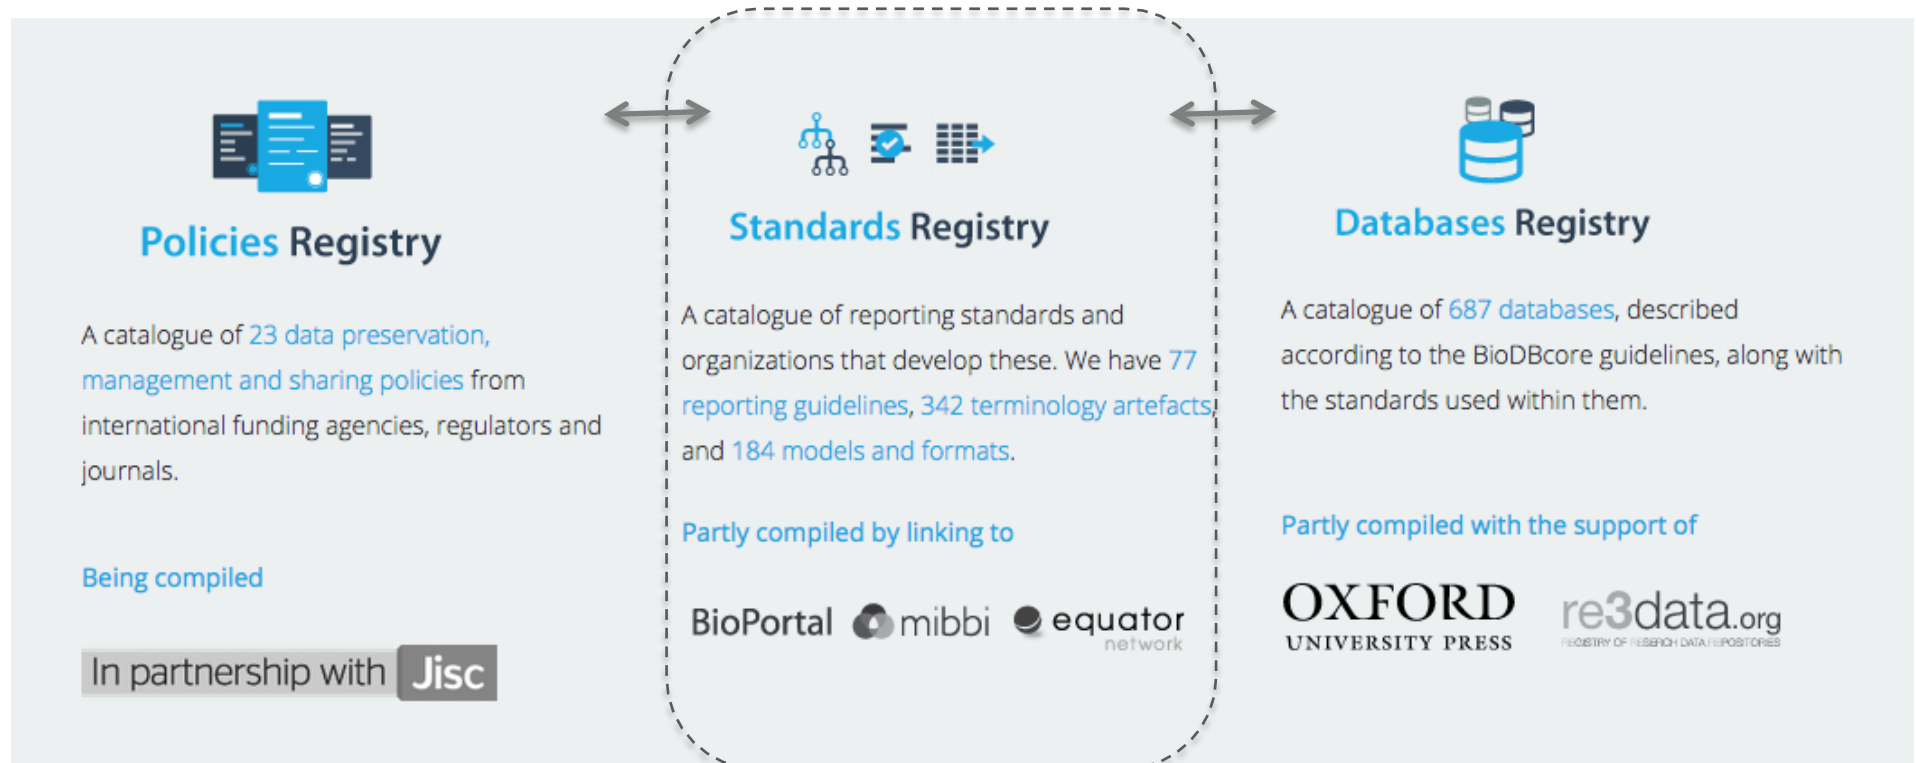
Policies Registry

A catalogue of 23 data preservation, management and sharing policies from international funding agencies, regulators and journals.

Being compiled

In partnership with Jisc

Standards Registry

A catalogue of reporting standards and organizations that develop these. We have 77 reporting guidelines, 342 terminology artefacts and 184 models and formats.

Partly compiled by linking to

BioPortal mibbi equator network

Databases Registry

A catalogue of 687 databases, described according to the BioDBcore guidelines, along with the standards used within them.

Partly compiled with the support of

OXFORD UNIVERSITY PRESS re3data.org REGISTRY OF RESEARCH DATA REPOSITORIES